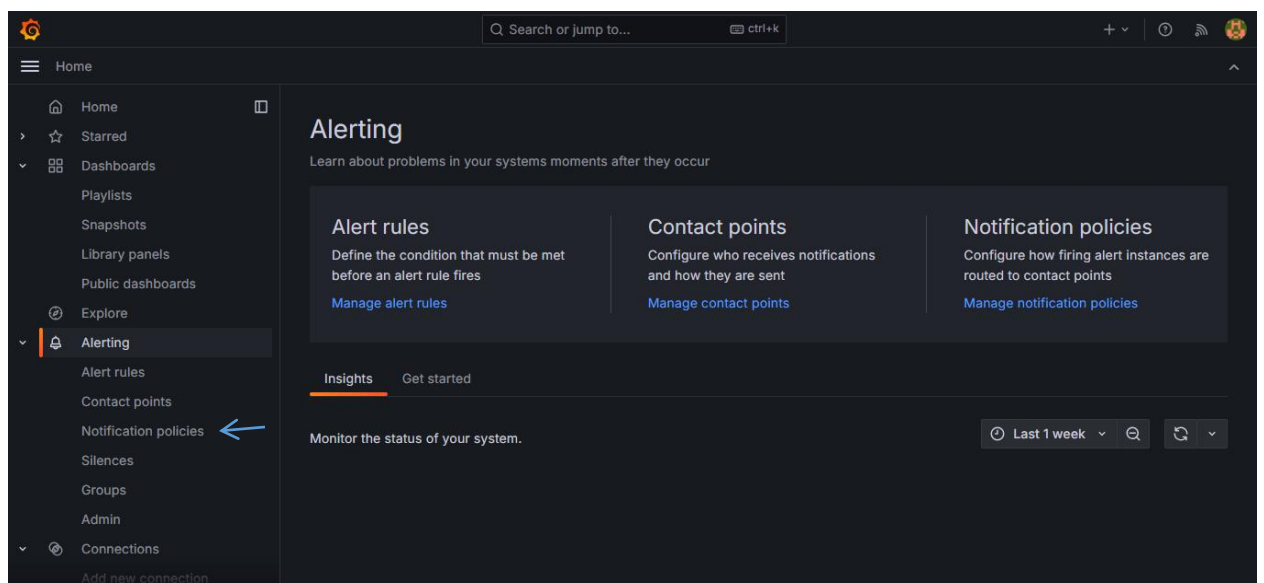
Search or jump to... ctrl+k

Home

Home
Starred
Dashboards
Playlists
Snapshots
Library panels
Public dashboards
Explore
Alerting
Alert rules
Contact points
Notification policies
Silences
Groups
Admin
Connections
Add new connection

Alerting
Learn about problems in your systems moments after they occur

Alert rules
Define the condition that must be met before an alert rule fires
Manage alert rules

Contact points
Configure who receives notifications and how they are sent
Manage contact points

Notification policies
Configure how firing alert instances are routed to contact points
Manage notification policies

Insights Get started

Monitor the status of your system.

Last 1 week